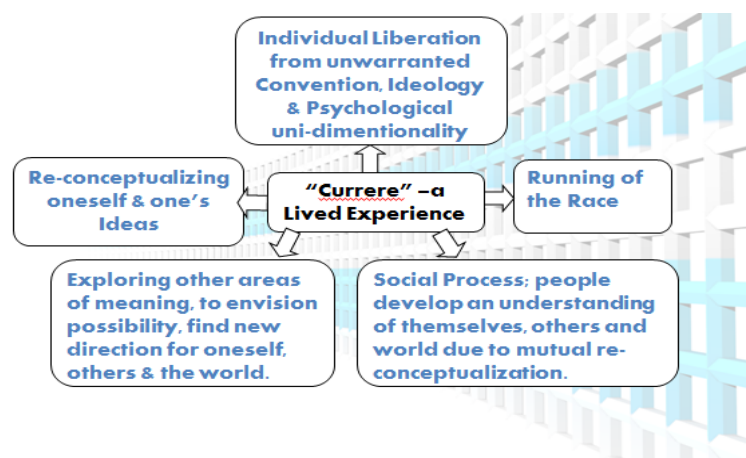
Individual Liberation from unwarranted Convention, Ideology & Psychological uni-dimentionality

Re-conceptualizing oneself & one's Ideas

"Currere" –a Lived Experience

Running of the Race

Exploring other areas of meaning, to envision possibility, find new direction for oneself, others & the world.

Social Process; people develop an understanding of themselves, others and world due to mutual re-conceptualization.